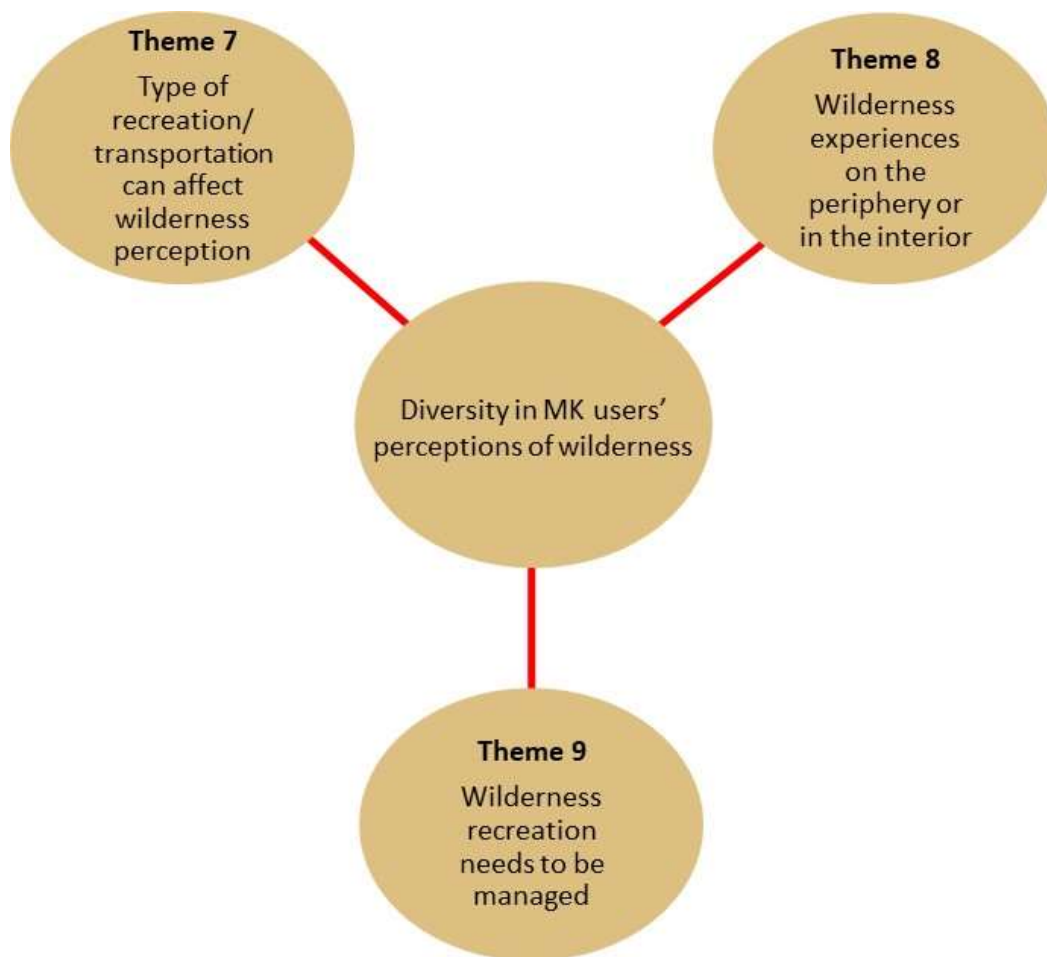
Theme 7
Type of recreation/ transportation can affect wilderness perception

Theme 8
Wilderness experiences on the periphery or in the interior

Diversity in MK users' perceptions of wilderness

Theme 9
Wilderness recreation needs to be managed